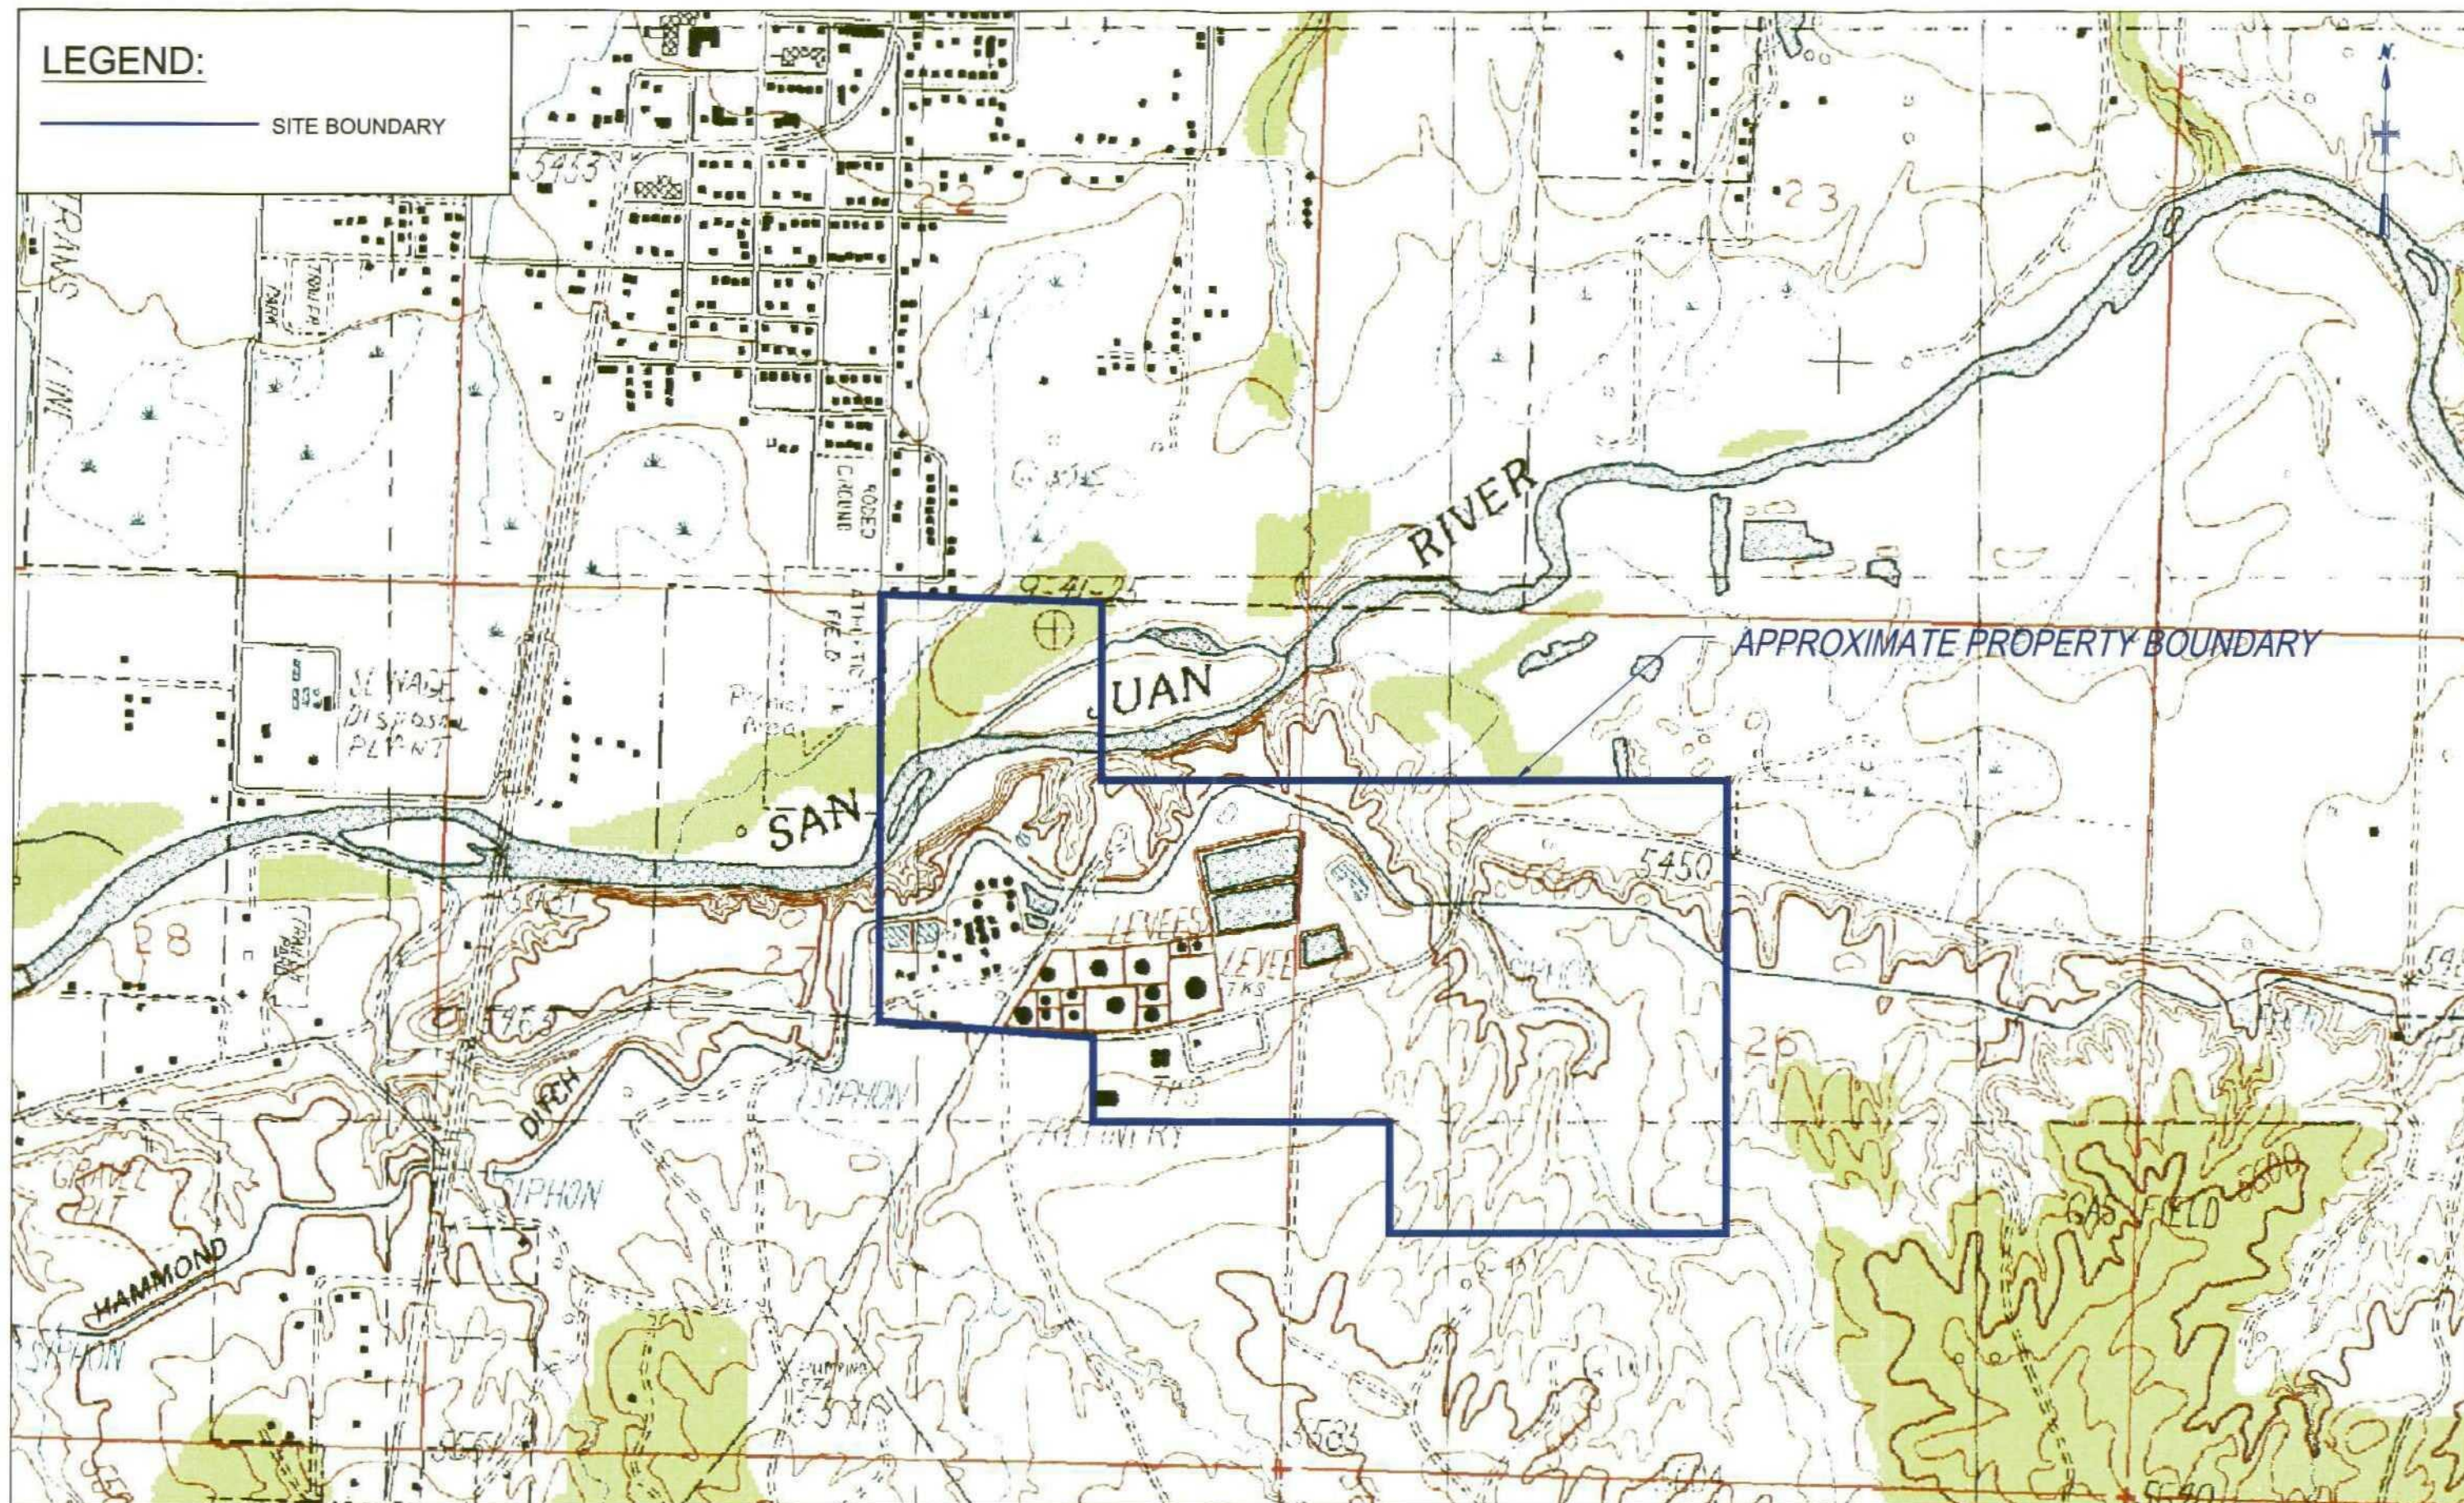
LEGEND:

SITE BOUNDARY

5453

22

23

TRAILER PARK

SEWAGE DISPOSAL PLANT

RODEO GROUND

ATHLETIC FIELD

Picnic Area

RIVER

JUAN

SAN

APPROXIMATE PROPERTY BOUNDARY

5450

28

27

26

LEVEES

LEVEE

TKS

TKS

REFINERY

SIPHON

DITCH

SIPHON

HAMMOND

SIPHON

GAS FIELD

N